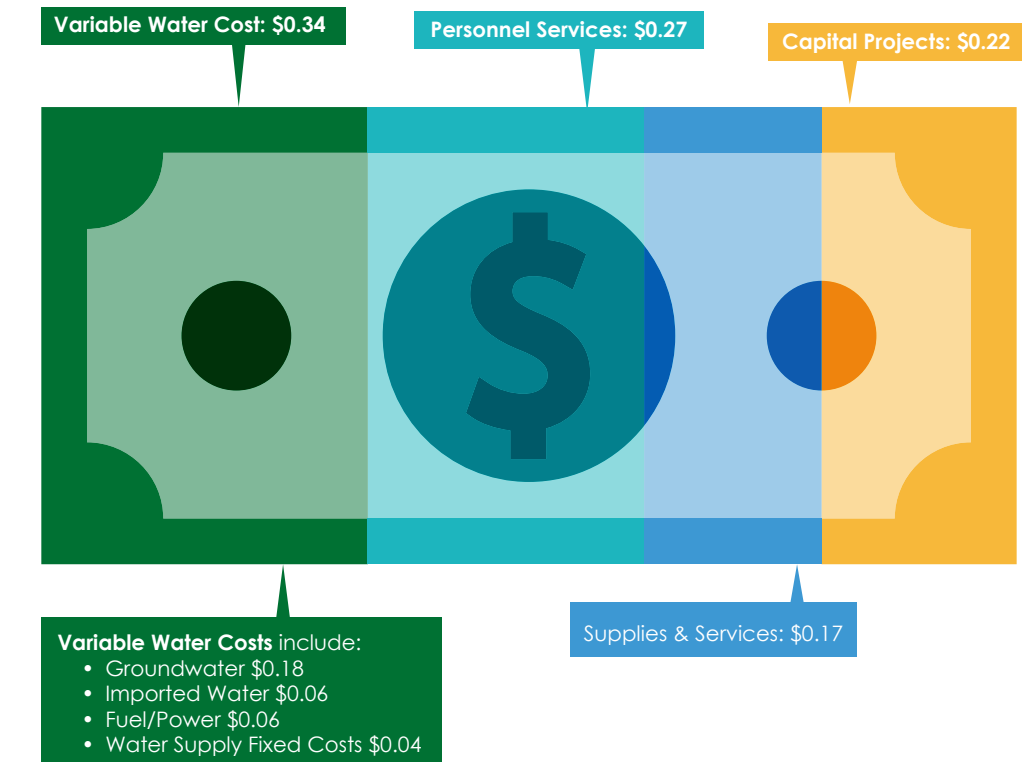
Variable Water Cost: $0.34

Personnel Services: $0.27

Capital Projects: $0.22

$

Variable Water Costs include:
- Groundwater $0.18
- Imported Water $0.06
- Fuel/Power $0.06
- Water Supply Fixed Costs $0.04

Supplies & Services: $0.17